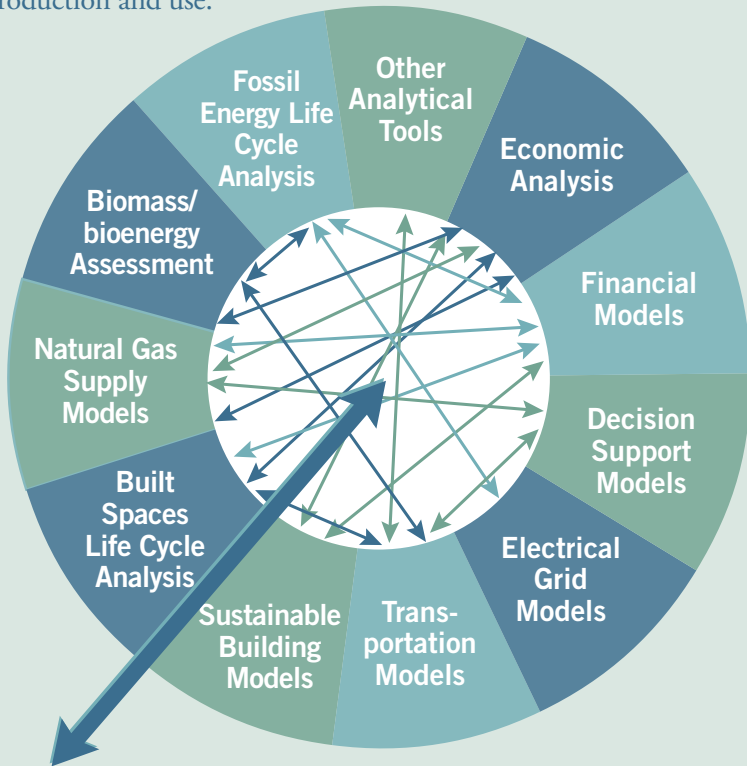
roduction and use.

Fossil Energy Life Cycle Analysis

Other Analytical Tools

Economic Analysis

Financial Models

Decision Support Models

Electrical Grid Models

Transportation Models

Sustainable Building Models

Built Spaces Life Cycle Analysis

Natural Gas Supply Models

Biomass/ bioenergy Assessment